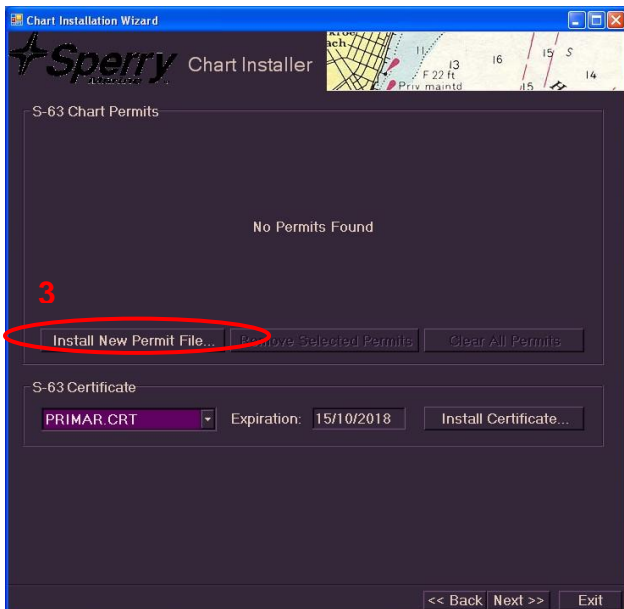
Chart Installation Wizard

Sperry

Chart Installer

ach
13
16
15
S
14
F 22 ft
Priv maintd
15

S-63 Chart Permits

No Permits Found

3

Install New Permit File...

Remove Selected Permits

Clear All Permits

S-63 Certificate

PRIMAR.CRT

Expiration: 15/10/2018

Install Certificate...

<< Back

Next >>

Exit